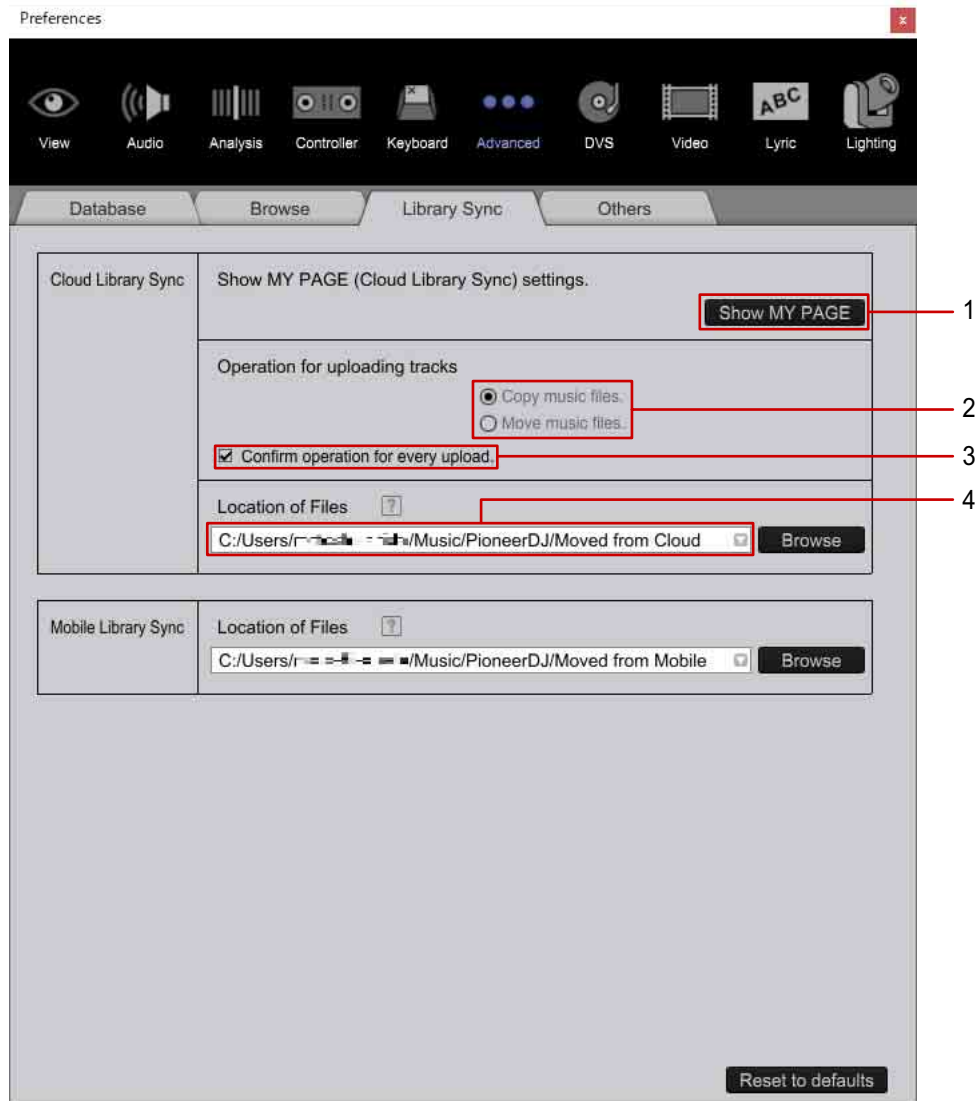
Preferences

x

View Audio Analysis Controller Keyboard Advanced DVS Video Lyric Lighting

ABC

Database Browse Library Sync Others

Cloud Library Sync

Show MY PAGE (Cloud Library Sync) settings.

Show MY PAGE

1

Operation for uploading tracks

Copy music files.

Move music files.

2

Confirm operation for every upload.

3

Location of Files ?

4

C:/Users/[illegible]/Music/PioneerDJ/Moved from Cloud

Browse

Mobile Library Sync

Location of Files ?

C:/Users/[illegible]/Music/PioneerDJ/Moved from Mobile

Browse

Reset to defaults